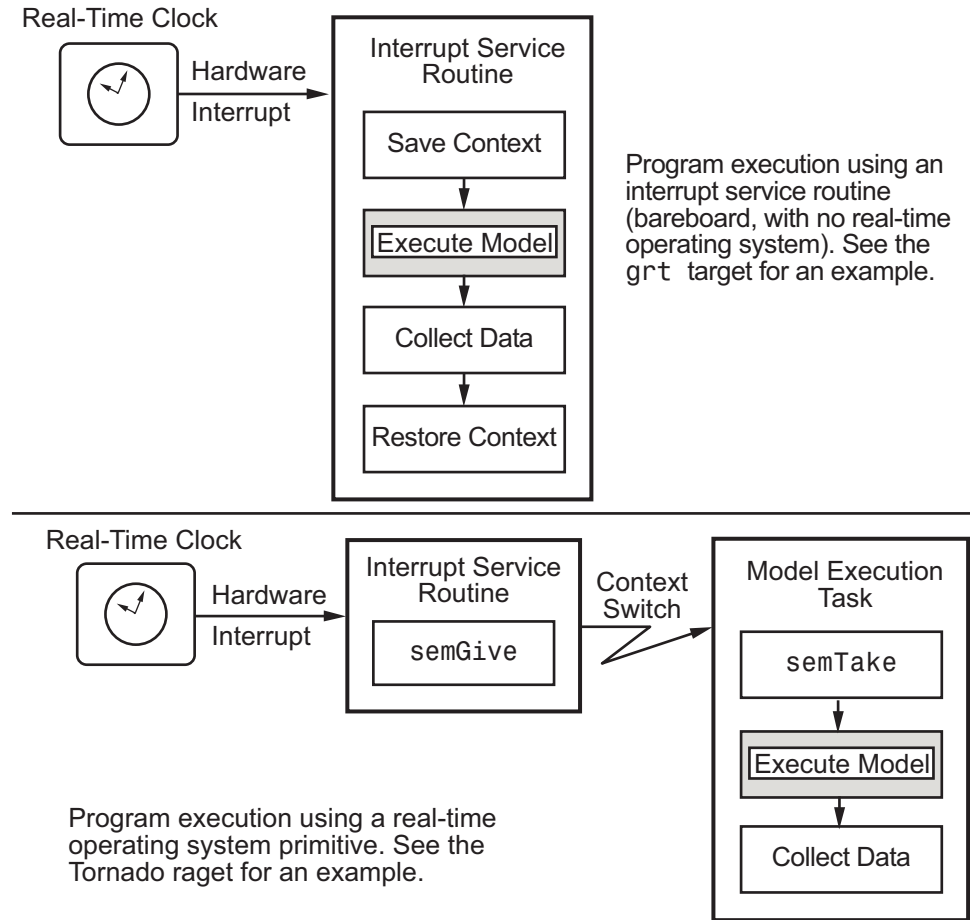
Real-Time Clock

Hardware
Interrupt

Interrupt Service Routine

Save Context

Execute Model

Collect Data

Restore Context

Program execution using an interrupt service routine (bareboard, with no real-time operating system). See the grt target for an example.

Real-Time Clock

Hardware
Interrupt

Interrupt Service Routine

semGive

Context Switch

Model Execution Task

semTake

Execute Model

Collect Data

Program execution using a real-time operating system primitive. See the Tornado raget for an example.